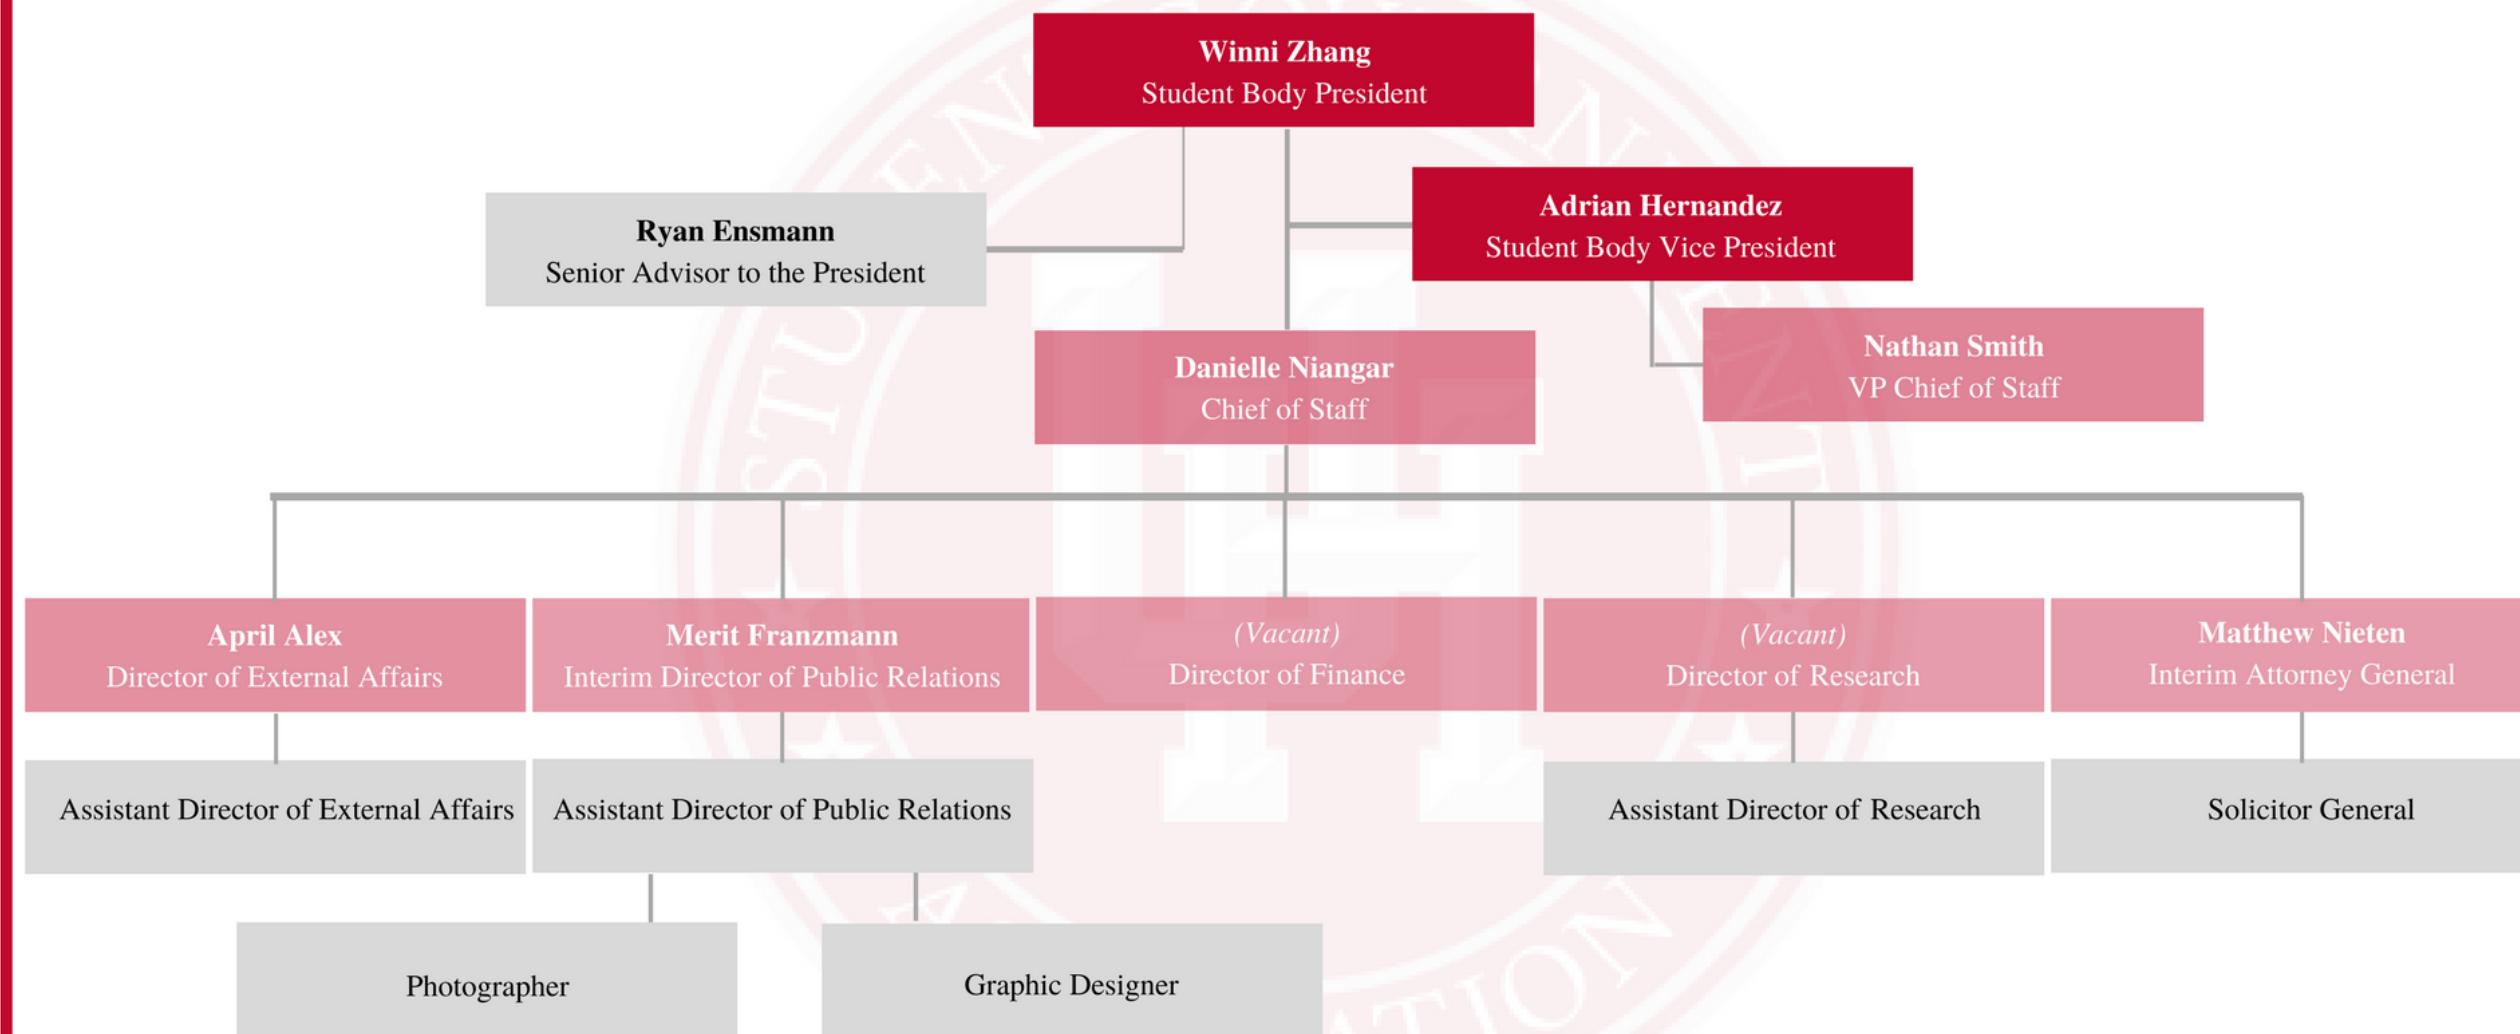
**Winni Zhang**
Student Body President

**Ryan Ensmann**
Senior Advisor to the President

**Adrian Hernandez**
Student Body Vice President

**Danielle Niangar**
Chief of Staff

**Nathan Smith**
VP Chief of Staff

**April Alex**
Director of External Affairs

**Merit Franzmann**
Interim Director of Public Relations

*(Vacant)*
Director of Finance

*(Vacant)*
Director of Research

**Matthew Nieten**
Interim Attorney General

Assistant Director of External Affairs

Assistant Director of Public Relations

Assistant Director of Research

Solicitor General

Photographer

Graphic Designer